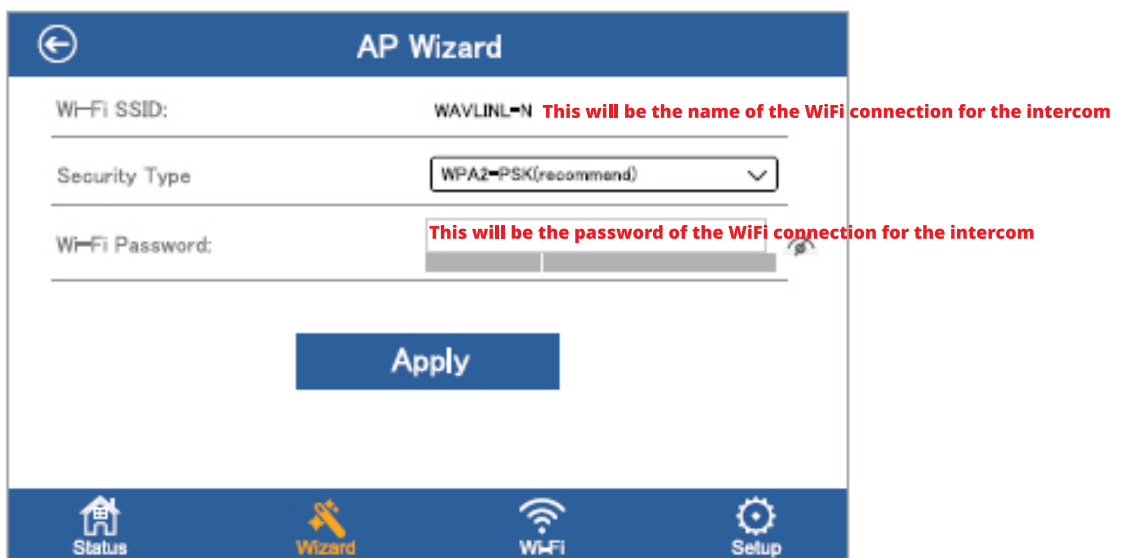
AP Wizard

Wi-Fi SSID: WAVLINL-N This will be the name of the WiFi connection for the intercom

Security Type WPA2-PSK(recommend)

Wi-Fi Password: This will be the password of the WiFi connection for the intercom

Apply

Status Wizard WiFi Setup